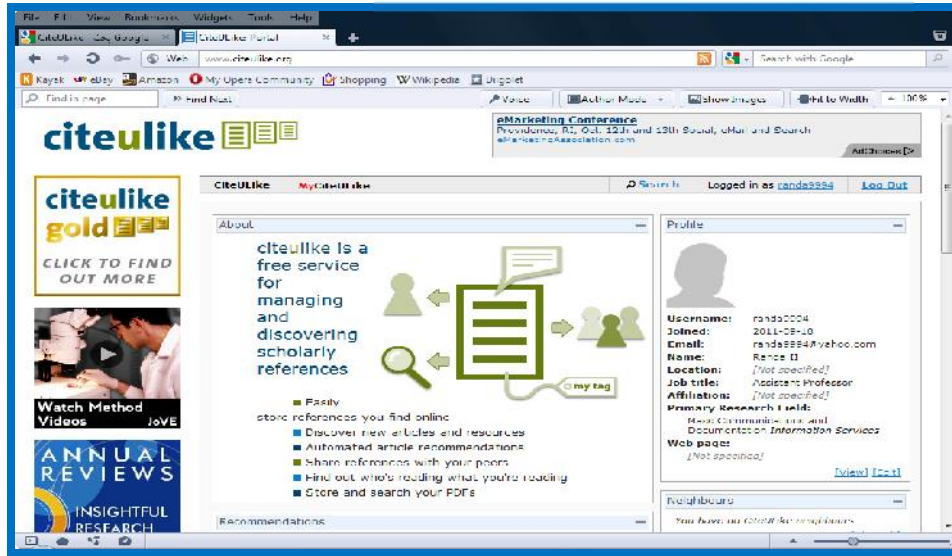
File Edit View Bookmarks Widgets Tools Help

CiteULike - Google | CiteULike Portal

Web www.citeulike.org

Search with Google

Kayak eBay Amazon My Opera Community Shopping Wikipedia Digolet

Find in page | Find Next | Voice | Author Mode | Show Images | Fit to Width | 100%

citeulike

eMarketing Conference
Providence, RI, Oct. 12th and 13th Social, eMail and Search
eMarketingAssociation.com
AdChoices

citeulike gold
CLICK TO FIND OUT MORE

Watch Method Videos JoVE

ANNUAL REVIEWS
INSIGHTFUL RESEARCH

CiteULike MyCiteULike | Search | Logged in as randa9994 | Log Out

About

citeulike is a free service for managing and discovering scholarly references

my tag

Easily
store references you find online
Discover new articles and resources
Automated article recommendations
Share references with your peers
Find out who's reading what you're reading
Store and search your PDFs

Recommendations

Profile

Username: randa9994
Joined: 2011-09-10
Email: randa9994@yahoo.com
Name: Rence II
Location: [Not specified]
Job title: Assistant Professor
Affiliation: [Not specified]
Primary Research Field:
Mass Communication and Documentation Information Services
Web page:
[Not specified]

[view] [edit]

Neighbours

You have no CiteULike neighbours